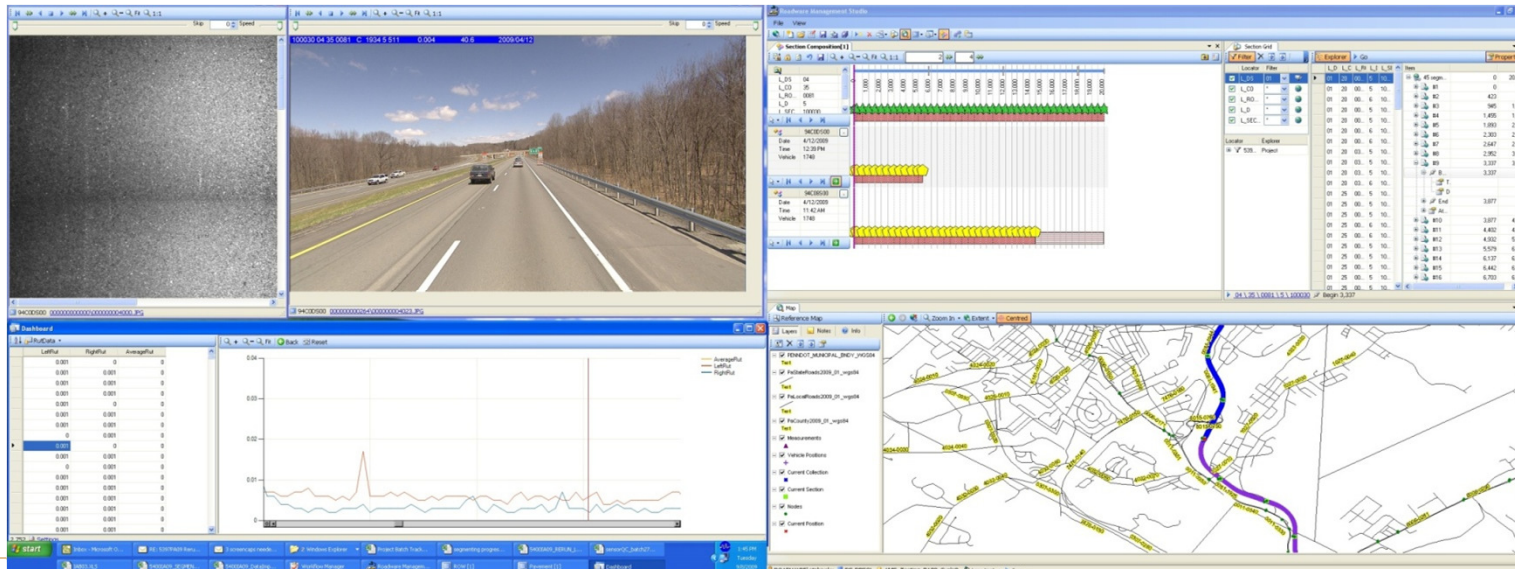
Skip 0 Speed

Skip 0 Speed

100030 04 35 0081 C 1934 5 511 0.004 40.6 2009/04/12

94C0D500 00000000000000000004000.JPG

94C0D500 00000000000000000004023.JPG

Roadware Management Studio

File View

Section Composition[1]

L_DS 04
L_CO 35
L_RO 0081
L_D 5
L_SEC 100030

94C0D500
Date 4/12/2009
Time 12:38 PM
Vehicle 1740

94C0B500
Date 4/12/2009
Time 11:42 AM
Vehicle 1740

Section Grid

Filter

Locator Filter
L_DS
L_CO
L_RO
L_D
L_SEC

Locator Explorer
Project

Explorer Go

Item
45 segm...
#1
#2
#3
#4
#5
#6
#7
#8
#9
End
#10
#11
#12
#13
#14
#15
#16

0
423
945
1,455
1,893
2,303
2,647
2,952
3,337
3,337
3,877
3,877
4,402
4,932
5,579
6,137
6,442
6,703

04 \ 35 \ 0081 \ 5 \ 100030 Begin 3,337

Dashboard

RutData

| LeftRut | RightRut | AverageRut |
|---|---|---|
| 0 | 0 | 0 |
| 0.001 | 0.001 | 0 |
| 0.001 | 0.001 | 0 |
| 0.001 | 0.001 | 0 |
| 0.001 | 0.001 | 0 |
| 0.001 | 0.001 | 0 |
| 0.001 | 0.001 | 0 |
| 0.001 | 0.001 | 0 |
| 0 | 0.001 | 0 |
| 0.001 | 0.001 | 0 |
| 0 | 0.001 | 0 |
| 0.001 | 0.001 | 0 |
| 0.001 | 0.001 | 0 |
| 0.001 | 0.001 | 0 |
| 0.001 | 0.001 | 0 |
| 0.001 | 0.001 | 0 |

Back Reset

0.04
0.03
0.02
0.01
0

AverageRut
LeftRut
RightRut

Map

Reference Map

Zoom In Extent Centred

Layers Notes Info

PENNDOT_MUNICIPAL_BNDY_WGS84
Test
PaStateRoads2009_01_wgs84
Test
PaLocalRoads2009_01_wgs84
Test
PaCounty2009_01_wgs84
Test
Measurements
Vehicle Positions
Current Collection
Current Section
Nodes
Current Position

start

Inbox - Microsoft O...
RE: 9340RAIN Reru...
3 screencaps neede...
2 Windows Explorer
Project Batch Track...
segmenting progres...
94000A09_RERUN_i...
sensorQC_Batch27...
1:45 PM
Tuesday

94000A09_SEGMEN...
94000A09_Datalog...
Workflow Manager
Roadware Managem...
ROW [1]
Pavement [1]
Dashboard